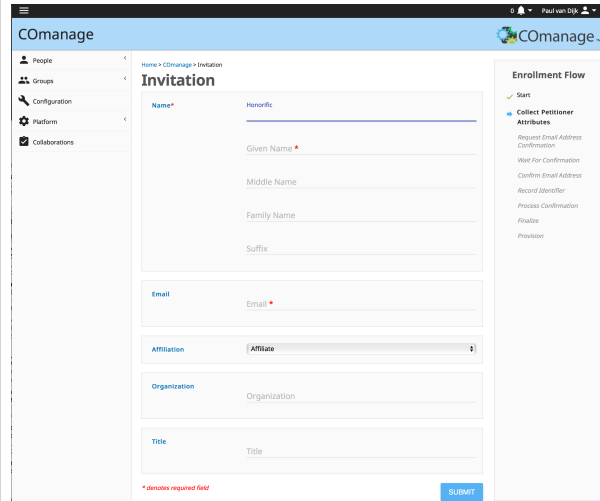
0 Paul van Dijk

COmanage

COmanage

People

Groups

Configuration

Platform

Collaborations

Home > COmanage > Invitation

Invitation

Name*

Honorific

Given Name *

Middle Name

Family Name

Suffix

Email

Email *

Affiliation

Affiliate

Organization

Organization

Title

Title

* denotes required field

SUBMIT

Enrollment Flow

Start

Collect Petitioner Attributes

Request Email Address Confirmation

Wait For Confirmation

Confirm Email Address

Record Identifier

Process Confirmation

Finalize

Provision